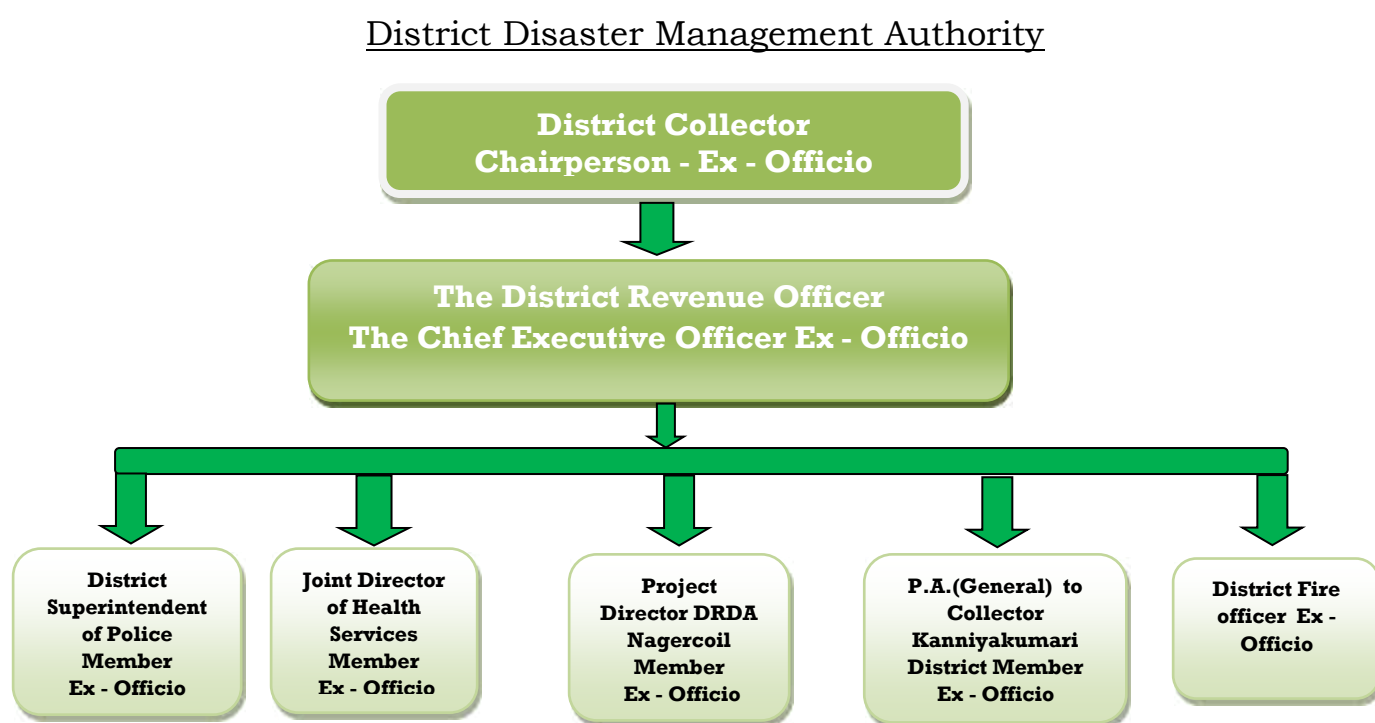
District Disaster Management Authority

District Collector
Chairperson - Ex - Officio

The District Revenue Officer
The Chief Executive Officer Ex - Officio

District Superintendent of Police Member Ex - Officio

Joint Director of Health Services Member Ex - Officio

Project Director DRDA Nagercoil Member Ex - Officio

P.A.(General) to Collector Kanniyakumari District Member Ex - Officio

District Fire officer Ex - Officio